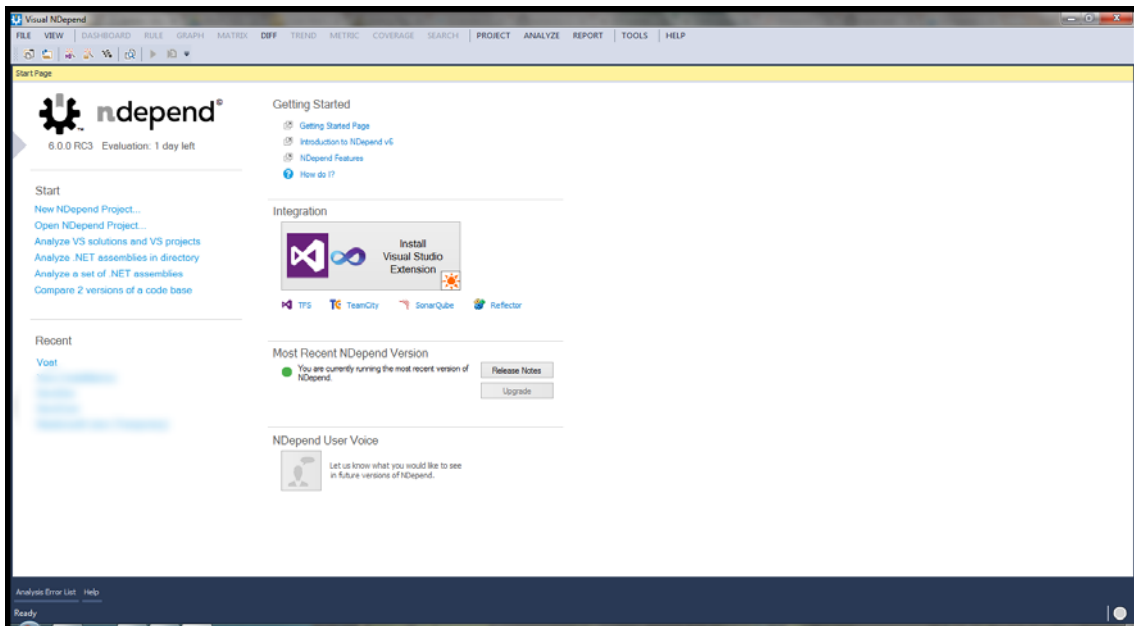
Visual NDepend

FILE VIEW DASHBOARD RULE GRAPH MATRIX DIFF TREND METRIC COVERAGE SEARCH PROJECT ANALYZE REPORT TOOLS HELP

Start Page

ndepend®
6.0.0 RC3 Evaluation: 1 day left

Start
New NDepend Project...
Open NDepend Project...
Analyze VS solutions and VS projects
Analyze .NET assemblies in directory
Analyze a set of .NET assemblies
Compare 2 versions of a code base

Recent
Vost
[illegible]
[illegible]
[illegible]
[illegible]

Getting Started
Getting Started Page
Introduction to NDepend v6
NDepend Features
How do I?

Integration
Install Visual Studio Extension
TFS TeamCity SonarQube Reflector

Most Recent NDepend Version
You are currently running the most recent version of NDepend.
Release Notes
Upgrade

NDepend User Voice
Let us know what you would like to see in future versions of NDepend.

Analysis Error List Help
Ready